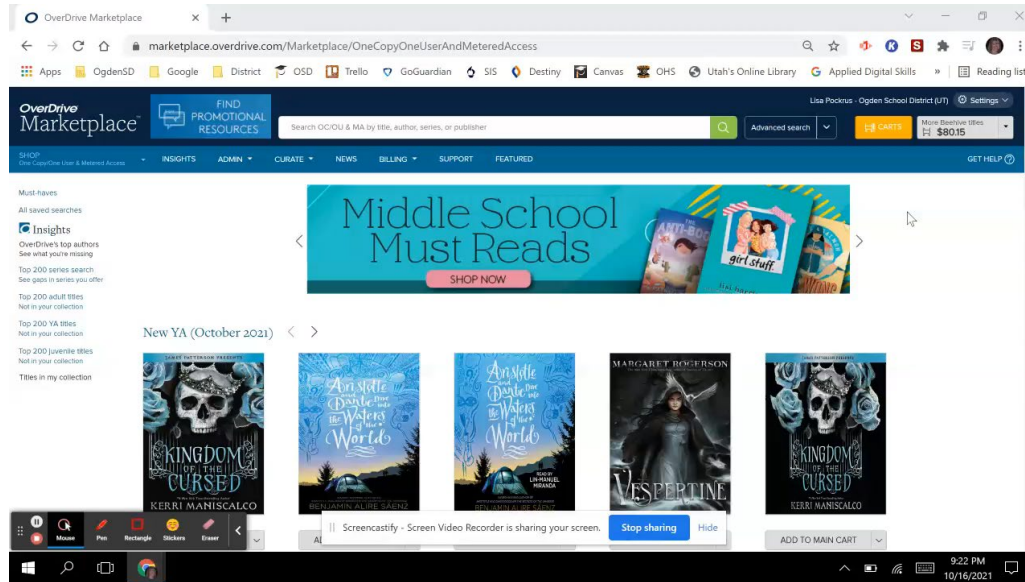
OverDrive Marketplace ×  +

marketplace.overdrive.com/Marketplace/OneCopyOneUserAndMeteredAccess

Apps OgdenSD Google District OSD Trello GoGuardian SIS Destiny Canvas OHS Utah's Online Library Applied Digital Skills » Reading list

OverDrive Marketplace

FIND PROMOTIONAL RESOURCES

Search OC/OU & MA by title, author, series, or publisher

Advanced search

Lisa Pockrus · Ogden School District (UT) Settings

CARTS

More Beehive titles $80.15

SHOP One Copy/One User & Metered Access

INSIGHTS ADMIN CURATE NEWS BILLING SUPPORT FEATURED

GET HELP

Must-haves

All saved searches

Insights

OverDrive's top authors
See what you're missing

Top 200 series search
See gaps in series you offer

Top 200 adult titles
Not in your collection

Top 200 YA titles
Not in your collection

Top 200 juvenile titles
Not in your collection

Titles in my collection

Middle School Must Reads

SHOP NOW

girl stuff

New YA (October 2021)

JAMES PATTERSON PRESENTS
KINGDOM OF THE CURSED
KERRI MANISCALCO

Aristotle and Dante Dive into the Waters of the World
BENJAMIN ALIRE SÁENZ

Aristotle and Dante Dive into the Waters of the World
READ BY LIN-MANUEL MIRANDA
BENJAMIN ALIRE SÁENZ

MARGARET ROGERSON
VESPERTINE

JAMES PATTERSON PRESENTS
KINGDOM OF THE CURSED
KERRI MANISCALCO

Mouse Pen Rectangle Stickers Eraser

Screencastify - Screen Video Recorder is sharing your screen.

Stop sharing

Hide

ADD TO MAIN CART

9:22 PM
10/16/2021